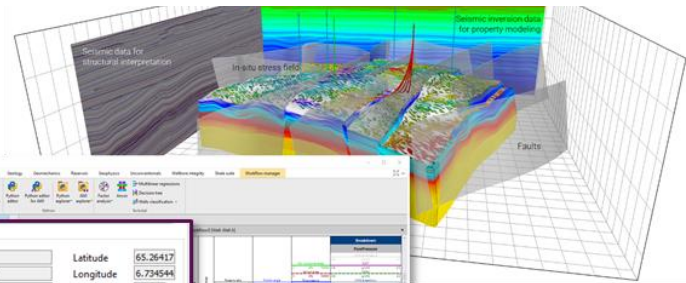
Seismic data for structural interpretation

Seismic inversion data for property modeling

In-situ stress field

Faults

Geology Geomechanics Reservoir Geophysics Unconventionals Wellbore integrity Shale suite Workflow manager

Python editor
Python editor for AMI
Python explorer
AMI explorer
Python analysis
Neural
Multilinear regressions
Decision tree
Wells classification

Latitude 65.26417
Longitude 6.734544